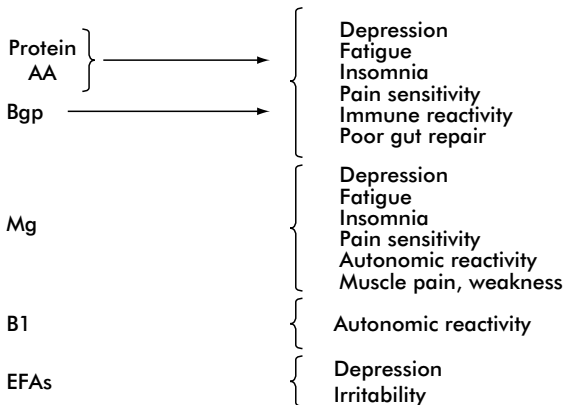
Protein
AA

Bgp

Depression
Fatigue
Insomnia
Pain sensitivity
Immune reactivity
Poor gut repair

Mg

Depression
Fatigue
Insomnia
Pain sensitivity
Autonomic reactivity
Muscle pain, weakness

B1

Autonomic reactivity

EFAs

Depression
Irritability